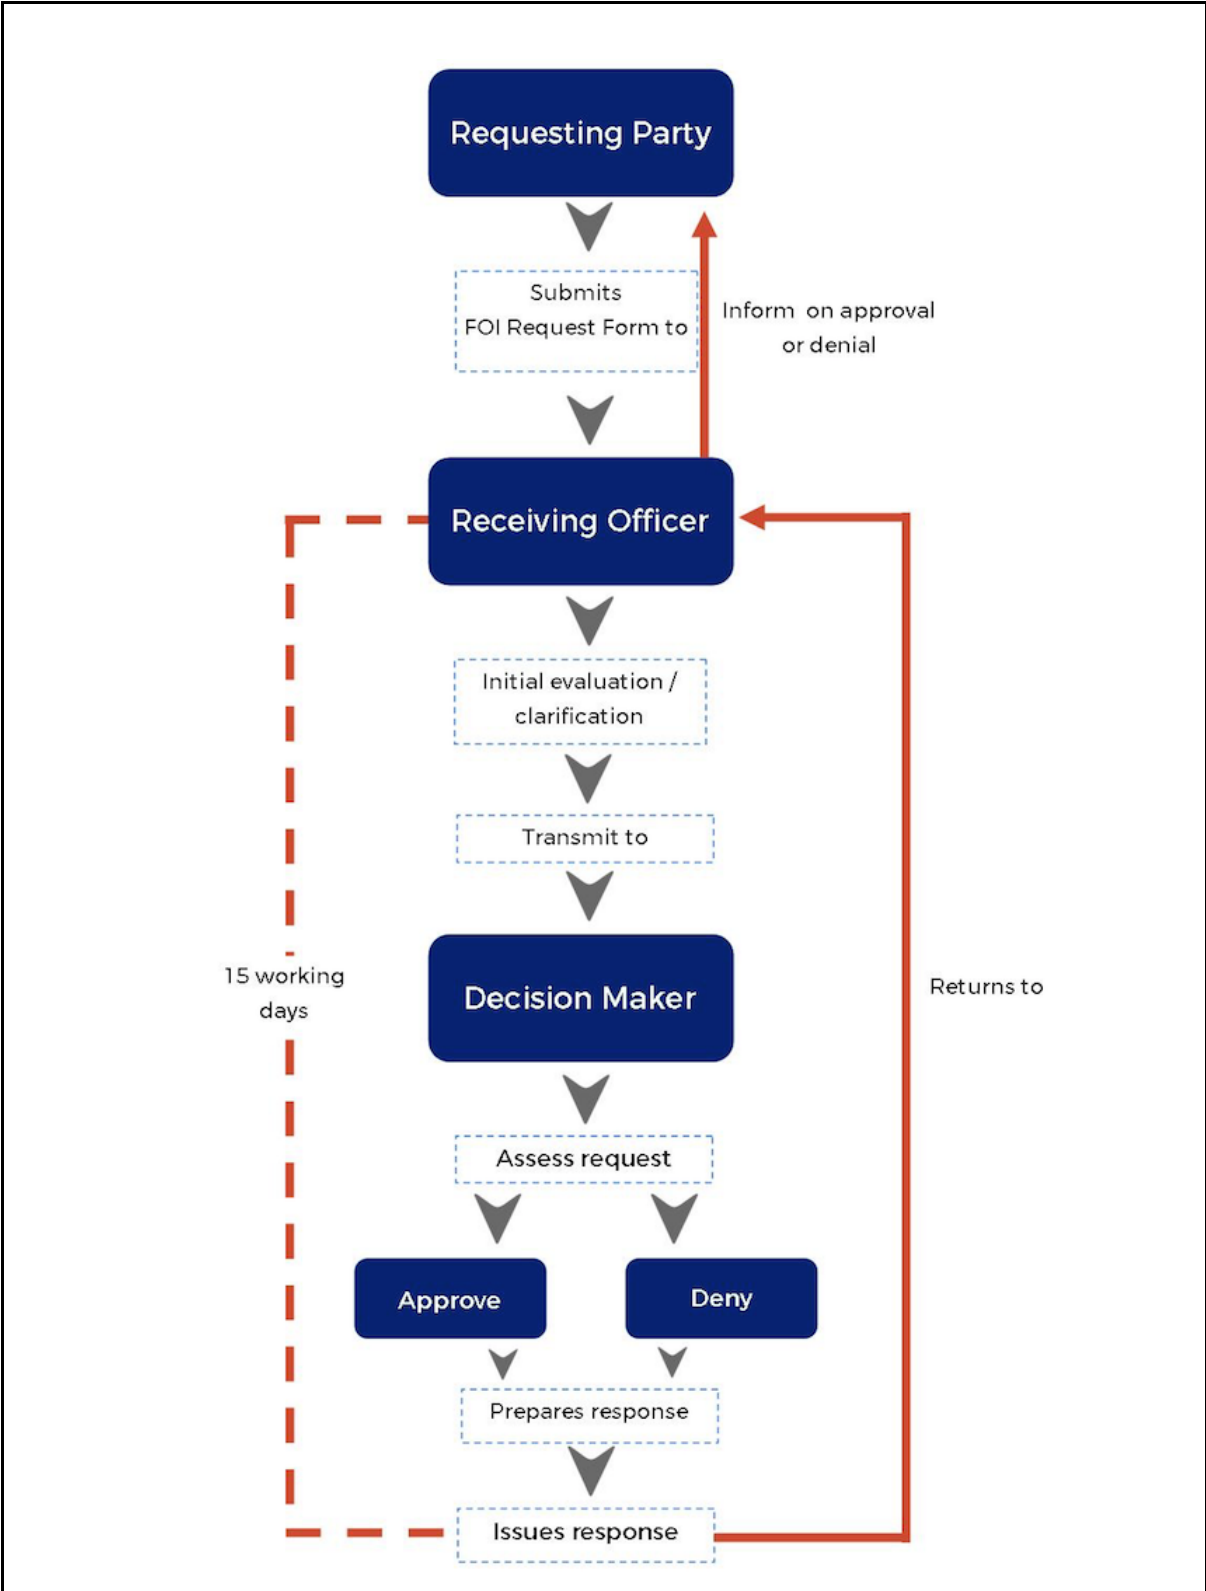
Requesting Party

Submits
FOI Request Form to

Inform on approval
or denial

Receiving Officer

Initial evaluation /
clarification

Transmit to

15 working
days

Decision Maker

Returns to

Assess request

Approve

Deny

Prepares response

Issues response